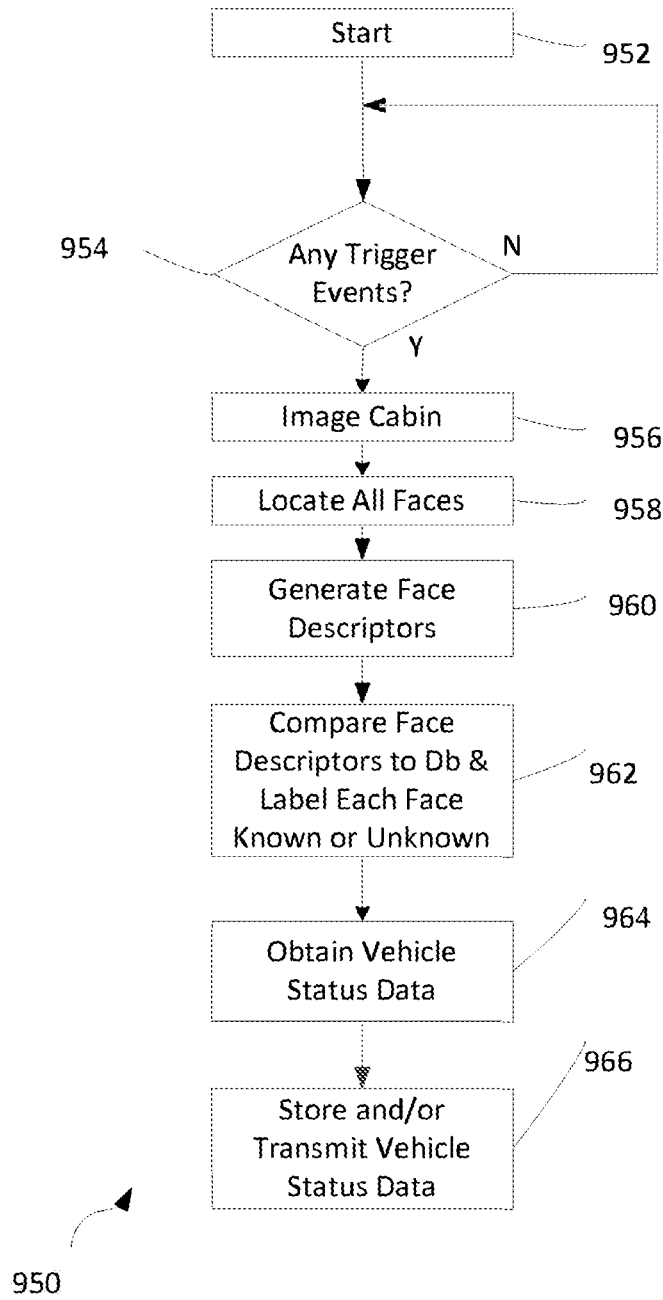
Start
952
954
Any Trigger Events?
N
Y
Image Cabin
956
Locate All Faces
958
Generate Face Descriptors
960
Compare Face Descriptors to Db & Label Each Face Known or Unknown
962
964
Obtain Vehicle Status Data
966
Store and/or Transmit Vehicle Status Data
950